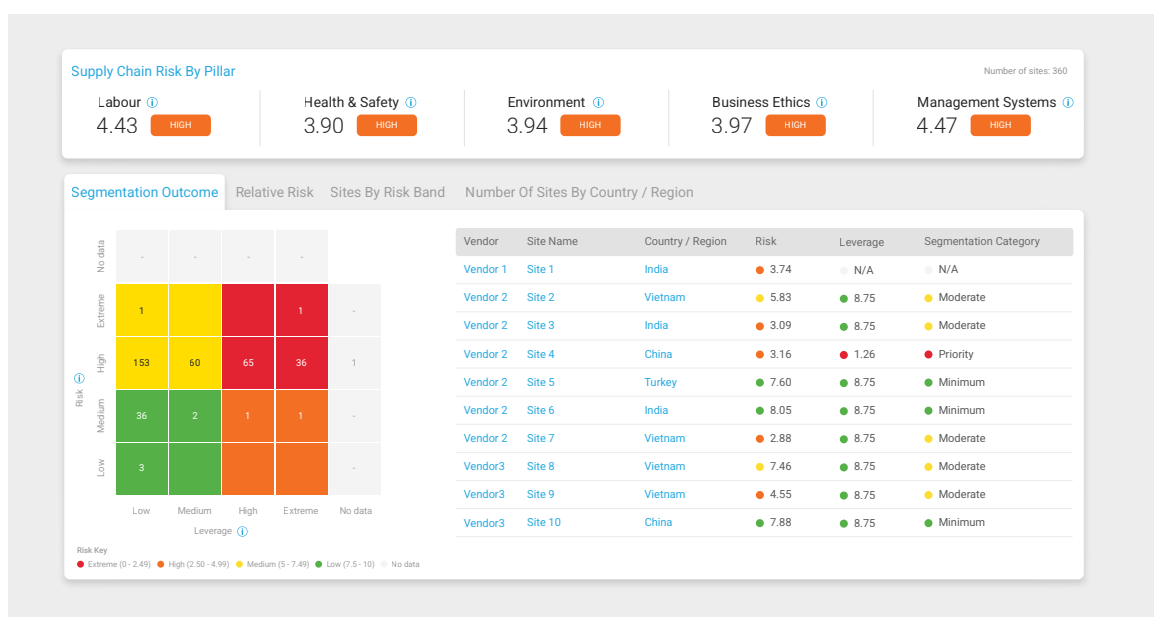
Supply Chain Risk By Pillar

Number of sites: 360

Labour ⓘ
4.43 HIGH

Health & Safety ⓘ
3.90 HIGH

Environment ⓘ
3.94 HIGH

Business Ethics ⓘ
3.97 HIGH

Management Systems ⓘ
4.47 HIGH

Segmentation Outcome | Relative Risk | Sites By Risk Band | Number Of Sites By Country / Region

| Risk | Low | Medium | High | Extreme | No data |
|---|---|---|---|---|---|
| No data | - | - | - | - | |
| Extreme | 1 | | | 1 | - |
| High | 153 | 60 | 65 | 36 | 1 |
| Medium | 36 | 2 | 1 | 1 | - |
| Low | 3 | | | | - |

Risk ⓘ
Leverage ⓘ

Risk Key
Extreme (0 - 2.49) High (2.50 - 4.99) Medium (5 - 7.49) Low (7.5 - 10) No data

| Vendor | Site Name | Country / Region | Risk | Leverage | Segmentation Category |
|---|---|---|---|---|---|
| Vendor 1 | Site 1 | India | 3.74 | N/A | N/A |
| Vendor 2 | Site 2 | Vietnam | 5.83 | 8.75 | Moderate |
| Vendor 2 | Site 3 | India | 3.09 | 8.75 | Moderate |
| Vendor 2 | Site 4 | China | 3.16 | 1.26 | Priority |
| Vendor 2 | Site 5 | Turkey | 7.60 | 8.75 | Minimum |
| Vendor 2 | Site 6 | India | 8.05 | 8.75 | Minimum |
| Vendor 2 | Site 7 | Vietnam | 2.88 | 8.75 | Moderate |
| Vendor3 | Site 8 | Vietnam | 7.46 | 8.75 | Moderate |
| Vendor3 | Site 9 | Vietnam | 4.55 | 8.75 | Moderate |
| Vendor3 | Site 10 | China | 7.88 | 8.75 | Minimum |